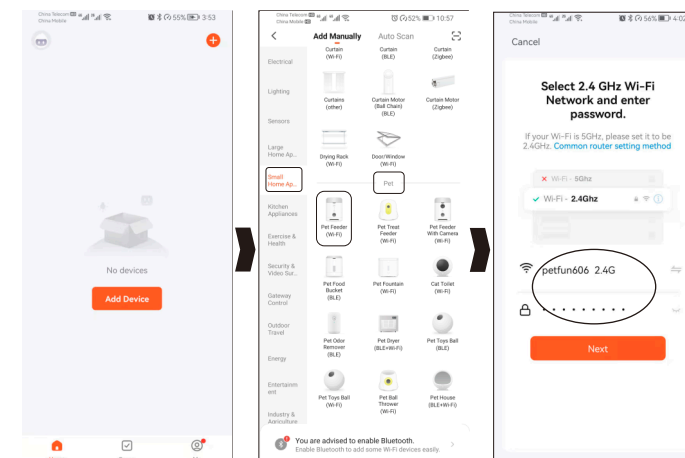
China Telecom China Mobile 55% 3:53

No devices

Add Device

China Telecom China Mobile 52% 10:57

Add Manually

Auto Scan

Curtain (Wi-Fi)

Curtain (BLE)

Curtain (Zigbee)

Electrical

Lighting

Curtains (other)

Curtain Motor (Ball Chain) (BLE)

Curtain Motor (Zigbee)

Sensors

Large Home Ap...

Drying Rack (Wi-Fi)

Door/Window (Wi-Fi)

Small Home Ap...

Pet

Kitchen Appliances

Pet Feeder (Wi-Fi)

Pet Treat Feeder (Wi-Fi)

Pet Feeder With Camera (Wi-Fi)

Exercise & Health

Security & Video Sur...

Pet Food Bucket (BLE)

Pet Fountain (Wi-Fi)

Cat Toilet (Wi-Fi)

Gateway Control

Outdoor Travel

Pet Odor Remover (BLE)

Pet Dryer (BLE+Wi-Fi)

Pet Toys Ball (BLE)

Energy

Entertainment

Pet Toys Ball (Wi-Fi)

Pet Ball Thrower (Wi-Fi)

Pet House (BLE+Wi-Fi)

Industry & Agriculture

You are advised to enable Bluetooth.
Enable Bluetooth to add some Wi-Fi devices easily.

China Telecom China Mobile 56% 4:02

Cancel

Select 2.4 GHz Wi-Fi Network and enter password.

If your Wi-Fi is 5GHz, please set it to be 2.4GHz. Common router setting method

Wi-Fi - 5Ghz

Wi-Fi - 2.4Ghz

petfun606 2.4G

Next